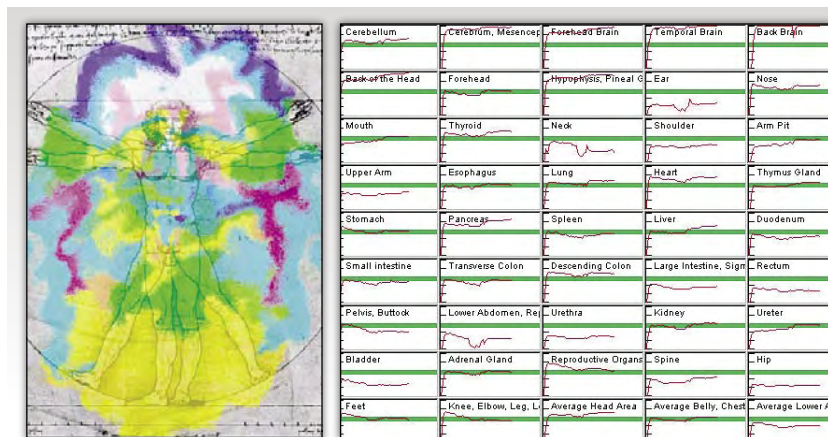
| Cerebellum | Cerebium, Mesencep | Forehead Brain | Temporal Brain | Back Brain |
|---|---|---|---|---|
| Back of the Head | Forehead | Hypophysis, Pineal G | Ear | Nose |
| Mouth | Thyroid | Neck | Shoulder | Arm Pit |
| Upper Arm | Esophagus | Lung | Heart | Thymus Gland |
| Stomach | Pancreas | Spleen | Liver | Duodenum |
| Small intestine | Transverse Colon | Descending Colon | Large Intestine, Sigm | Rectum |
| Pelvis, Buttock | Lower Abdomen, Re | Urethra | Kidney | Ureter |
| Bladder | Adrenal Gland | Reproductive Organs | Spine | Hip |
| Feet | Knee, Elbow, Leg, L | Average Head Area | Average Belly, Chest | Average Lower A |